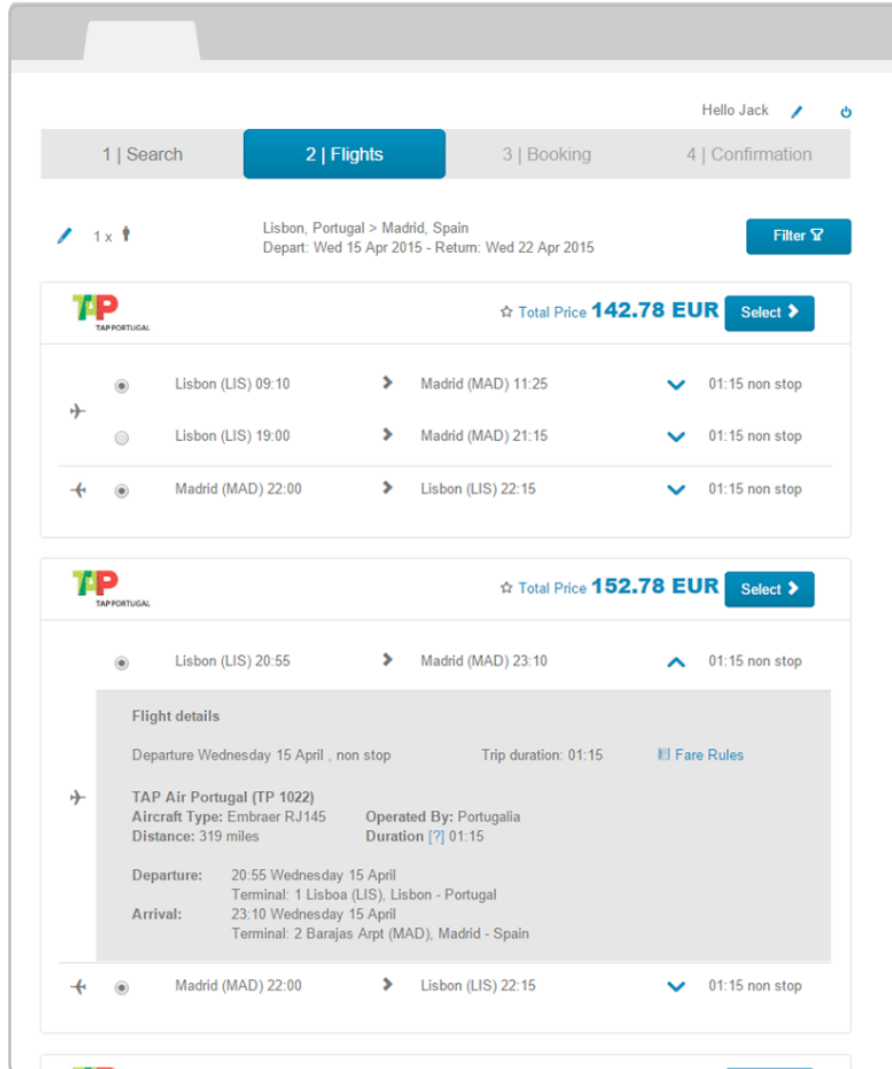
Hello Jack

1 | Search
2 | Flights
3 | Booking
4 | Confirmation

1 x

Lisbon, Portugal > Madrid, Spain
Depart: Wed 15 Apr 2015 - Return: Wed 22 Apr 2015

Filter

TAP
TAP PORTUGAL

Total Price 142.78 EUR
Select

Lisbon (LIS) 09:10
Madrid (MAD) 11:25
01:15 non stop

Lisbon (LIS) 19:00
Madrid (MAD) 21:15
01:15 non stop

Madrid (MAD) 22:00
Lisbon (LIS) 22:15
01:15 non stop

TAP
TAP PORTUGAL

Total Price 152.78 EUR
Select

Lisbon (LIS) 20:55
Madrid (MAD) 23:10
01:15 non stop

Flight details

Departure Wednesday 15 April , non stop
Trip duration: 01:15
Fare Rules

TAP Air Portugal (TP 1022)
Aircraft Type: Embraer RJ145
Operated By: Portugalia
Distance: 319 miles
Duration [?] 01:15

Departure: 20:55 Wednesday 15 April
Terminal: 1 Lisboa (LIS), Lisbon - Portugal
Arrival: 23:10 Wednesday 15 April
Terminal: 2 Barajas Arpt (MAD), Madrid - Spain

Madrid (MAD) 22:00
Lisbon (LIS) 22:15
01:15 non stop